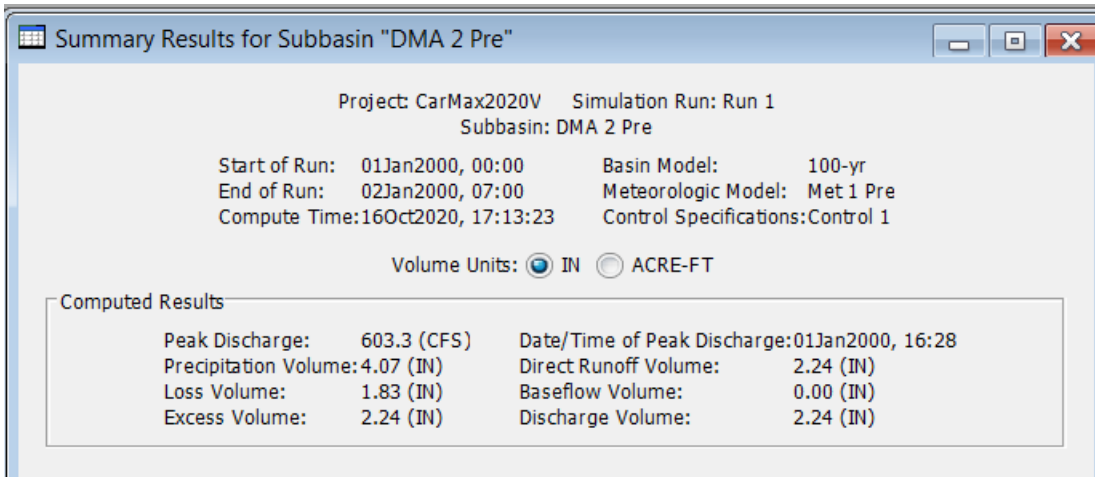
Summary Results for Subbasin "DMA 2 Pre"

Project: CarMax2020V Simulation Run: Run 1
Subbasin: DMA 2 Pre

Start of Run: 01Jan2000, 00:00
End of Run: 02Jan2000, 07:00
Compute Time: 16Oct2020, 17:13:23

Basin Model: 100-yr
Meteorologic Model: Met 1 Pre
Control Specifications: Control 1

Volume Units: IN ACRE-FT

Computed Results

Peak Discharge: 603.3 (CFS)
Precipitation Volume: 4.07 (IN)
Loss Volume: 1.83 (IN)
Excess Volume: 2.24 (IN)

Date/Time of Peak Discharge: 01Jan2000, 16:28
Direct Runoff Volume: 2.24 (IN)
Baseflow Volume: 0.00 (IN)
Discharge Volume: 2.24 (IN)